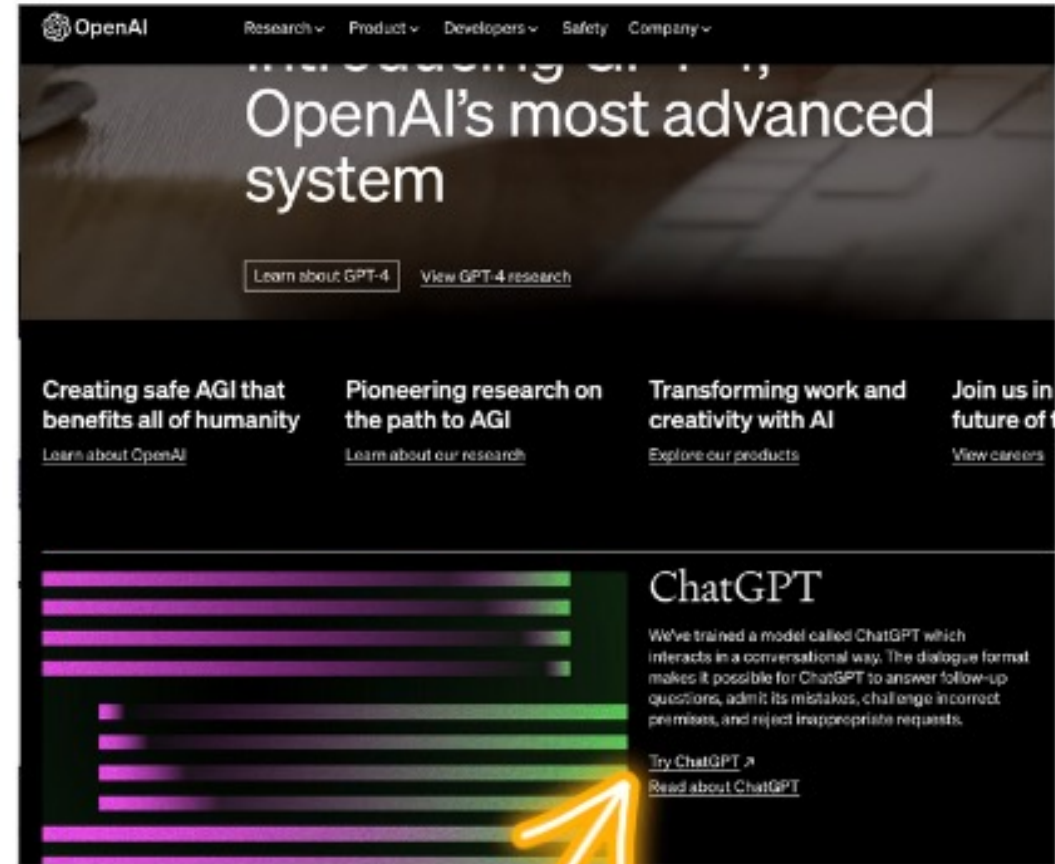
OpenAI

Research ⌄ Product ⌄ Developers ⌄ Safety Company ⌄

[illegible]

OpenAI's most advanced system

Learn about GPT-4

View GPT-4 research

Creating safe AGI that benefits all of humanity

Learn about OpenAI

Pioneering research on the path to AGI

Learn about our research

Transforming work and creativity with AI

Explore our products

Join us in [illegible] future of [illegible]

View careers

ChatGPT

We've trained a model called ChatGPT which interacts in a conversational way. The dialogue format makes it possible for ChatGPT to answer follow-up questions, admit its mistakes, challenge incorrect premises, and reject inappropriate requests.

Try ChatGPT ↗

Read about ChatGPT